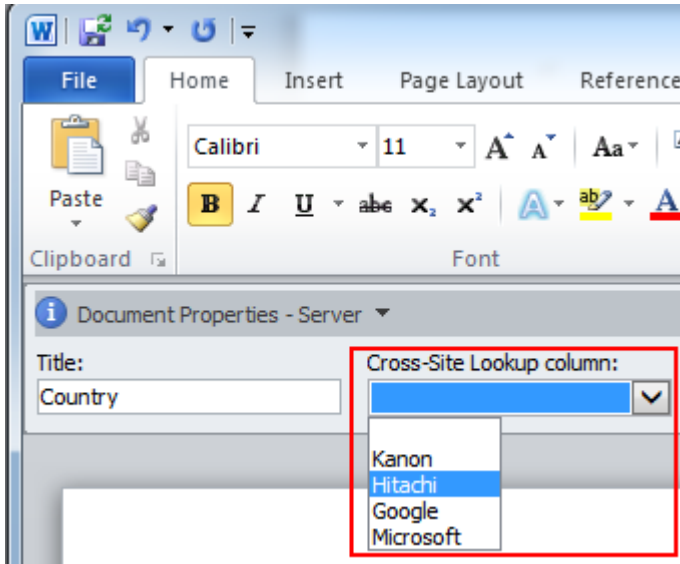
File
Home
Insert
Page Layout
Reference

Paste
Clipboard

Calibri
11
Aa
B
I
U
abe
$x_2$
$x^2$
Font

Document Properties - Server

Title:
Country

Cross-Site Lookup column:

Kanon
Hitachi
Google
Microsoft